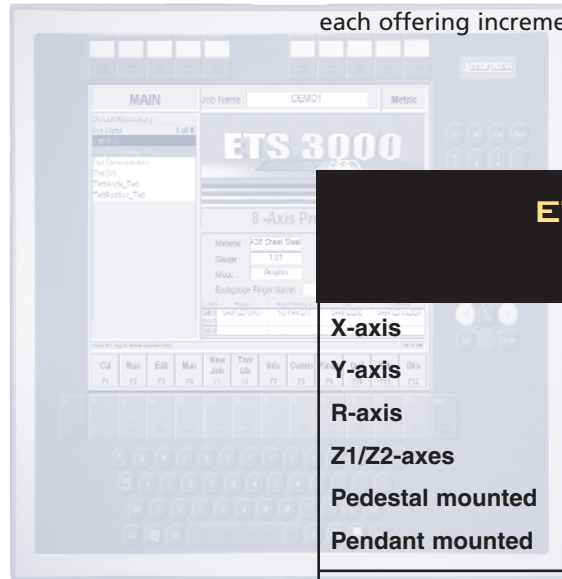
each offering increme

MAIN

Job Name: DEMO1

Metric

ETS 3000

8-Axis Pr

Material: A36 Sheet Steel

Gauge: 1.01

Mode:

Backgauge Finger Name:

Cut F1

Run F2

Edit F3

Man F4

New Job F5

Tool Lib F6

Info F7

Comm F8

Dirs F12

ET

X-axis

Y-axis

R-axis

Z1/Z2-axes

Pedestal mounted

Pendant mounted